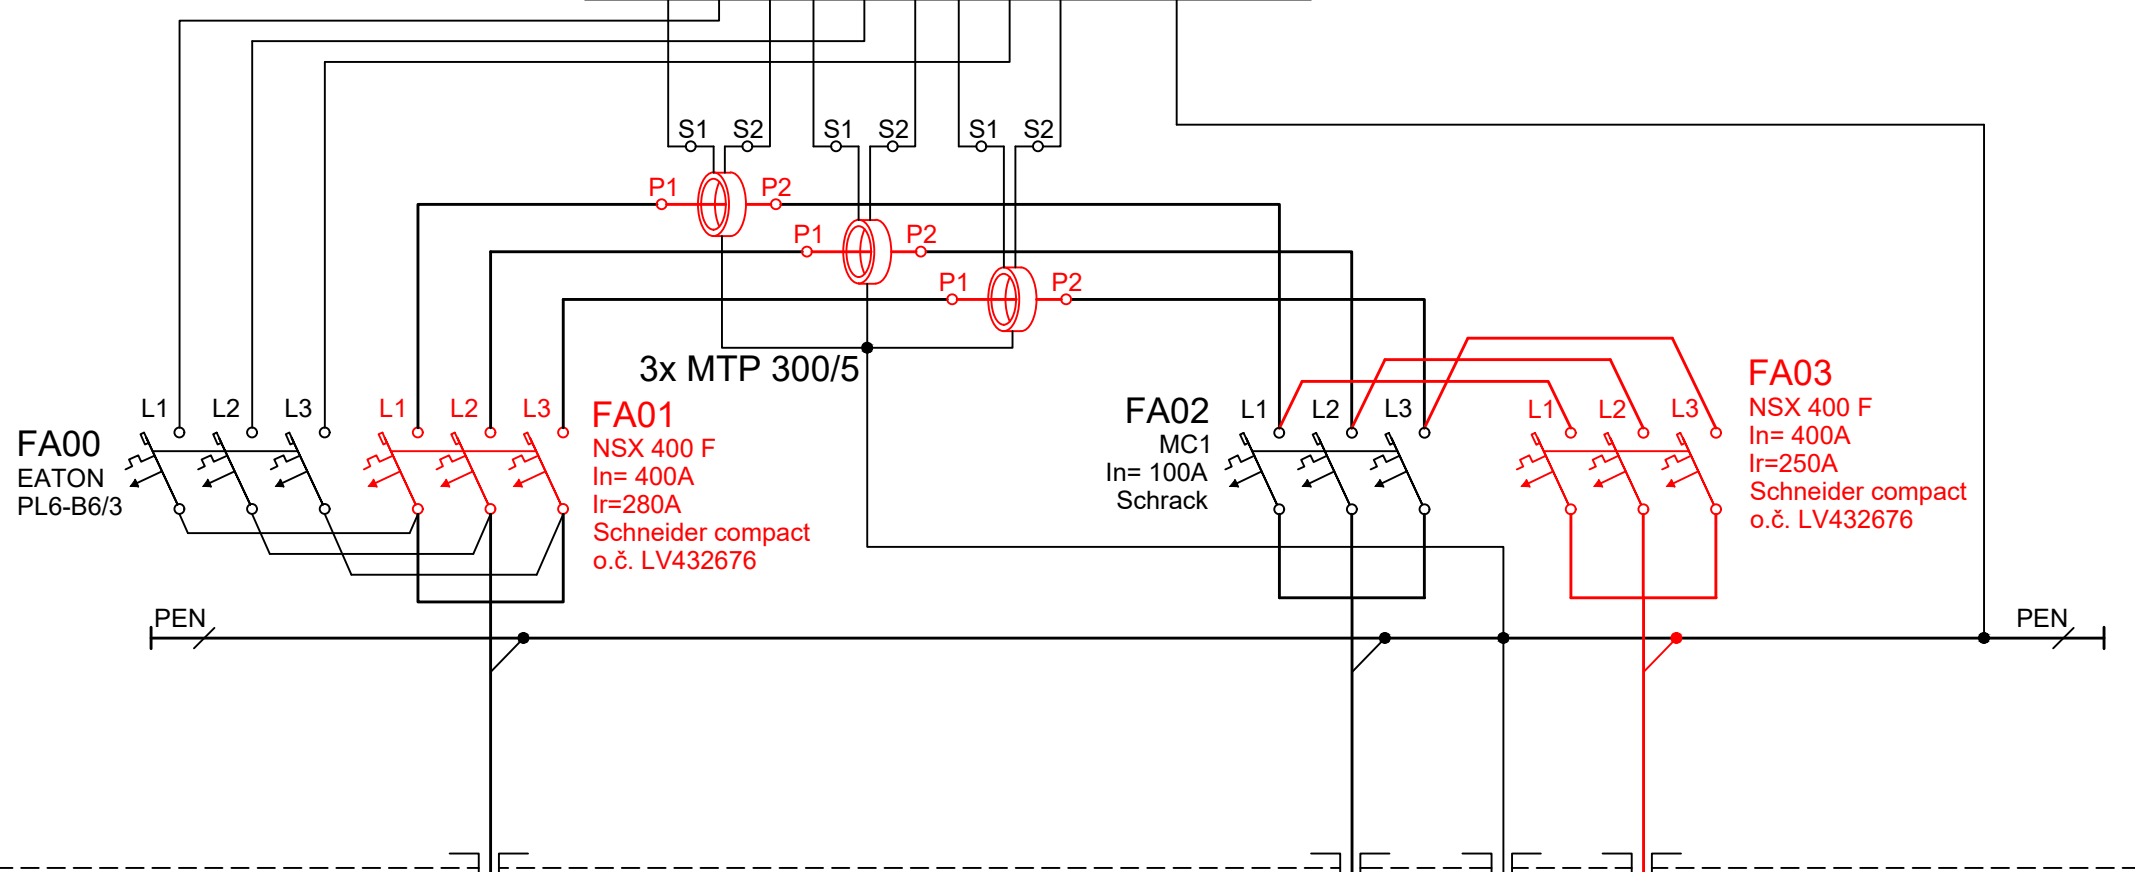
S1 S2 S1 S2 S1 S2

P1 P2
P1 P2
P1 P2

3x MTP 300/5

L1 L2 L3 L1 L2 L3

FA00
EATON
PL6-B6/3

FA01
NSX 400 F
In= 400A
Ir=280A
Schneider compact
o.č. LV432676

FA02
MC1
In= 100A
Schrack

L1 L2 L3 L1 L2 L3

FA03
NSX 400 F
In= 400A
Ir=250A
Schneider compact
o.č. LV432676

PEN
PEN